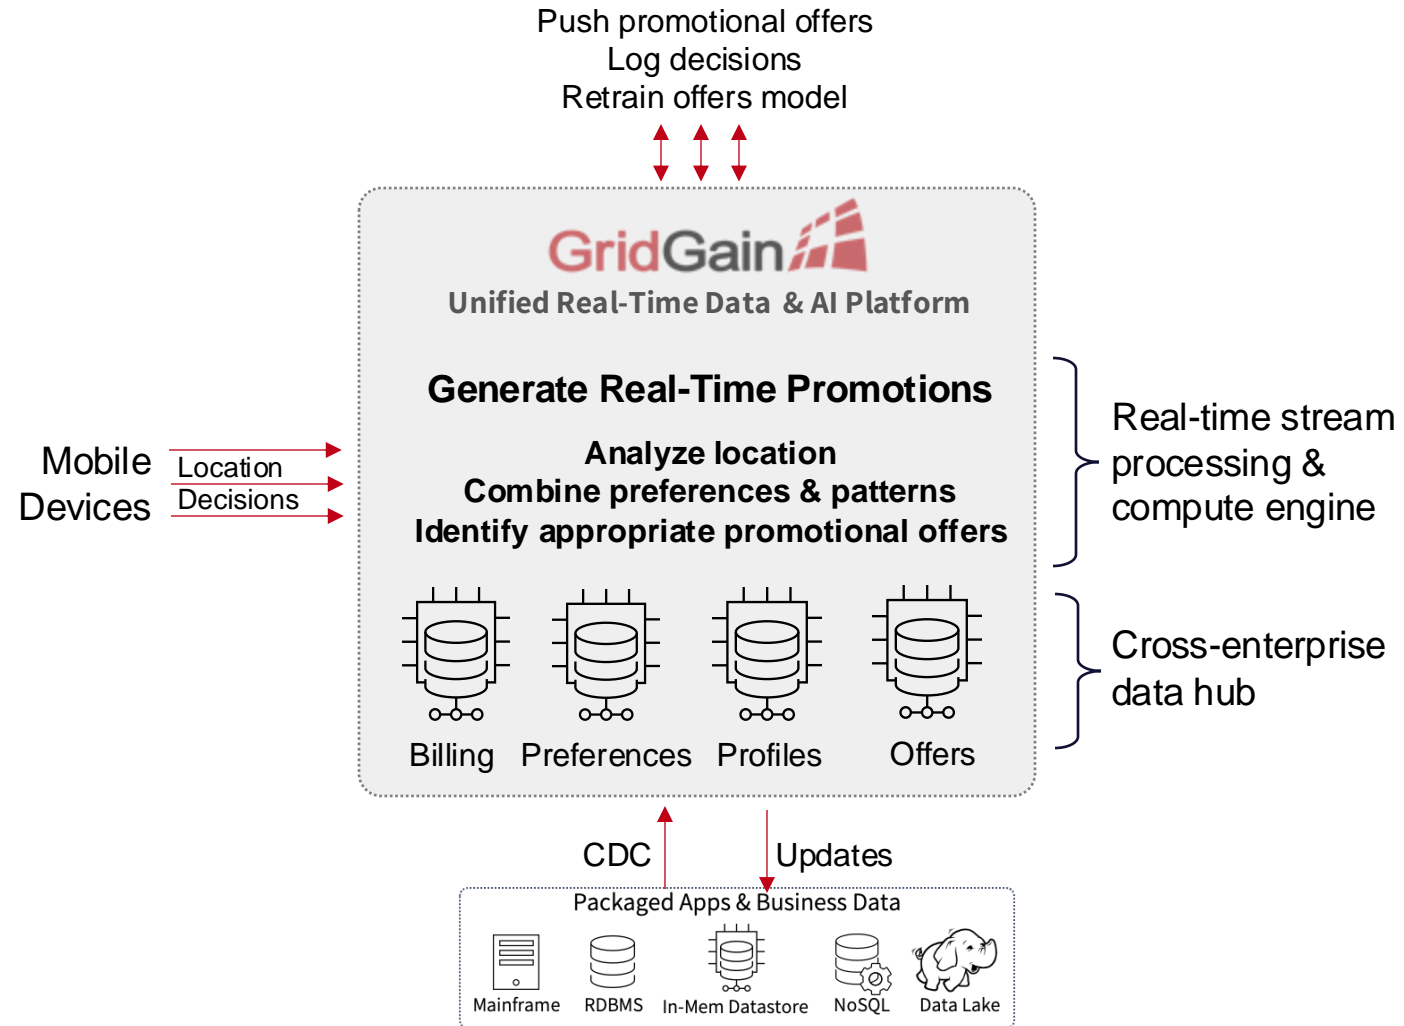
Push promotional offers
Log decisions
Retrain offers model

GridGain
Unified Real-Time Data & AI Platform

Generate Real-Time Promotions

Analyze location
Combine preferences & patterns
Identify appropriate promotional offers

Billing Preferences Profiles Offers

Mobile Devices
Location
Decisions

Real-time stream processing & compute engine

Cross-enterprise data hub

CDC
Updates

Packaged Apps & Business Data
Mainframe RDBMS In-Mem Datastore NoSQL Data Lake